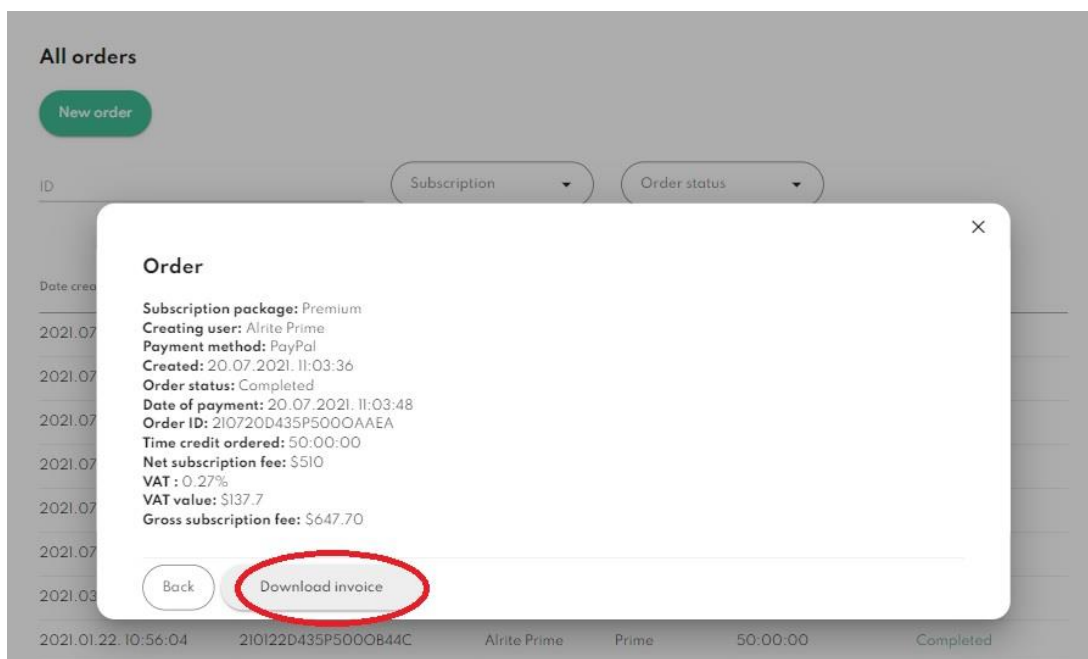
All orders

New order

ID

Subscription

Order status

×

Order

Date crea

2021.07

2021.07

2021.07

2021.07

2021.07

2021.07

2021.03

**Subscription package:** Premium
**Creating user:** Alrite Prime
**Payment method:** PayPal
**Created:** 20.07.2021. 11:03:36
**Order status:** Completed
**Date of payment:** 20.07.2021. 11:03:48
**Order ID:** 210720D435P500OAAEA
**Time credit ordered:** 50:00:00
**Net subscription fee:** $510
**VAT :** 0.27%
**VAT value:** $137.7
**Gross subscription fee:** $647.70

Back

Download invoice

| 2021.01.22. 10:56:04 | 210122D435P500OB44C | Alrite Prime | Prime | 50:00:00 | Completed |